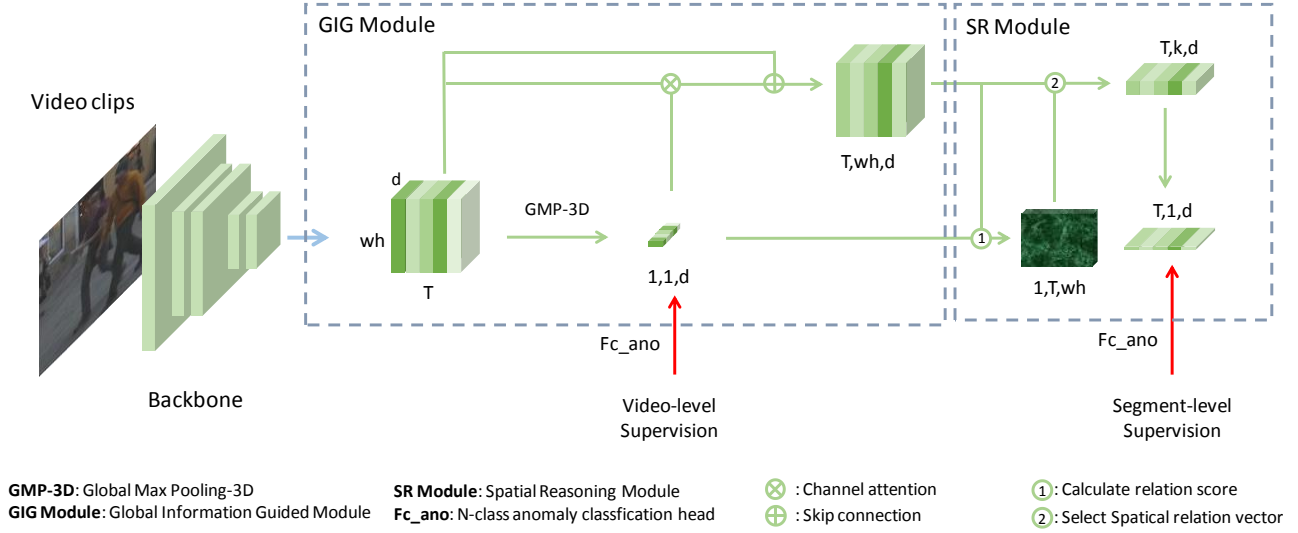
GIG Module

SR Module

Video clips

Backbone

d

wh

T

GMP-3D

1,1,d

T,wh,d

T,k,d

②

①

1,T,wh

T,1,d

Fc_ano

Video-level Supervision

Fc_ano

Segment-level Supervision

**GMP-3D**: Global Max Pooling-3D
**GIG Module**: Global Information Guided Module

**SR Module**: Spatial Reasoning Module
**Fc_ano**: N-class anomaly classfication head

$\otimes$ : Channel attention
$\oplus$ : Skip connection

①: Calculate relation score
②: Select Spatical relation vector